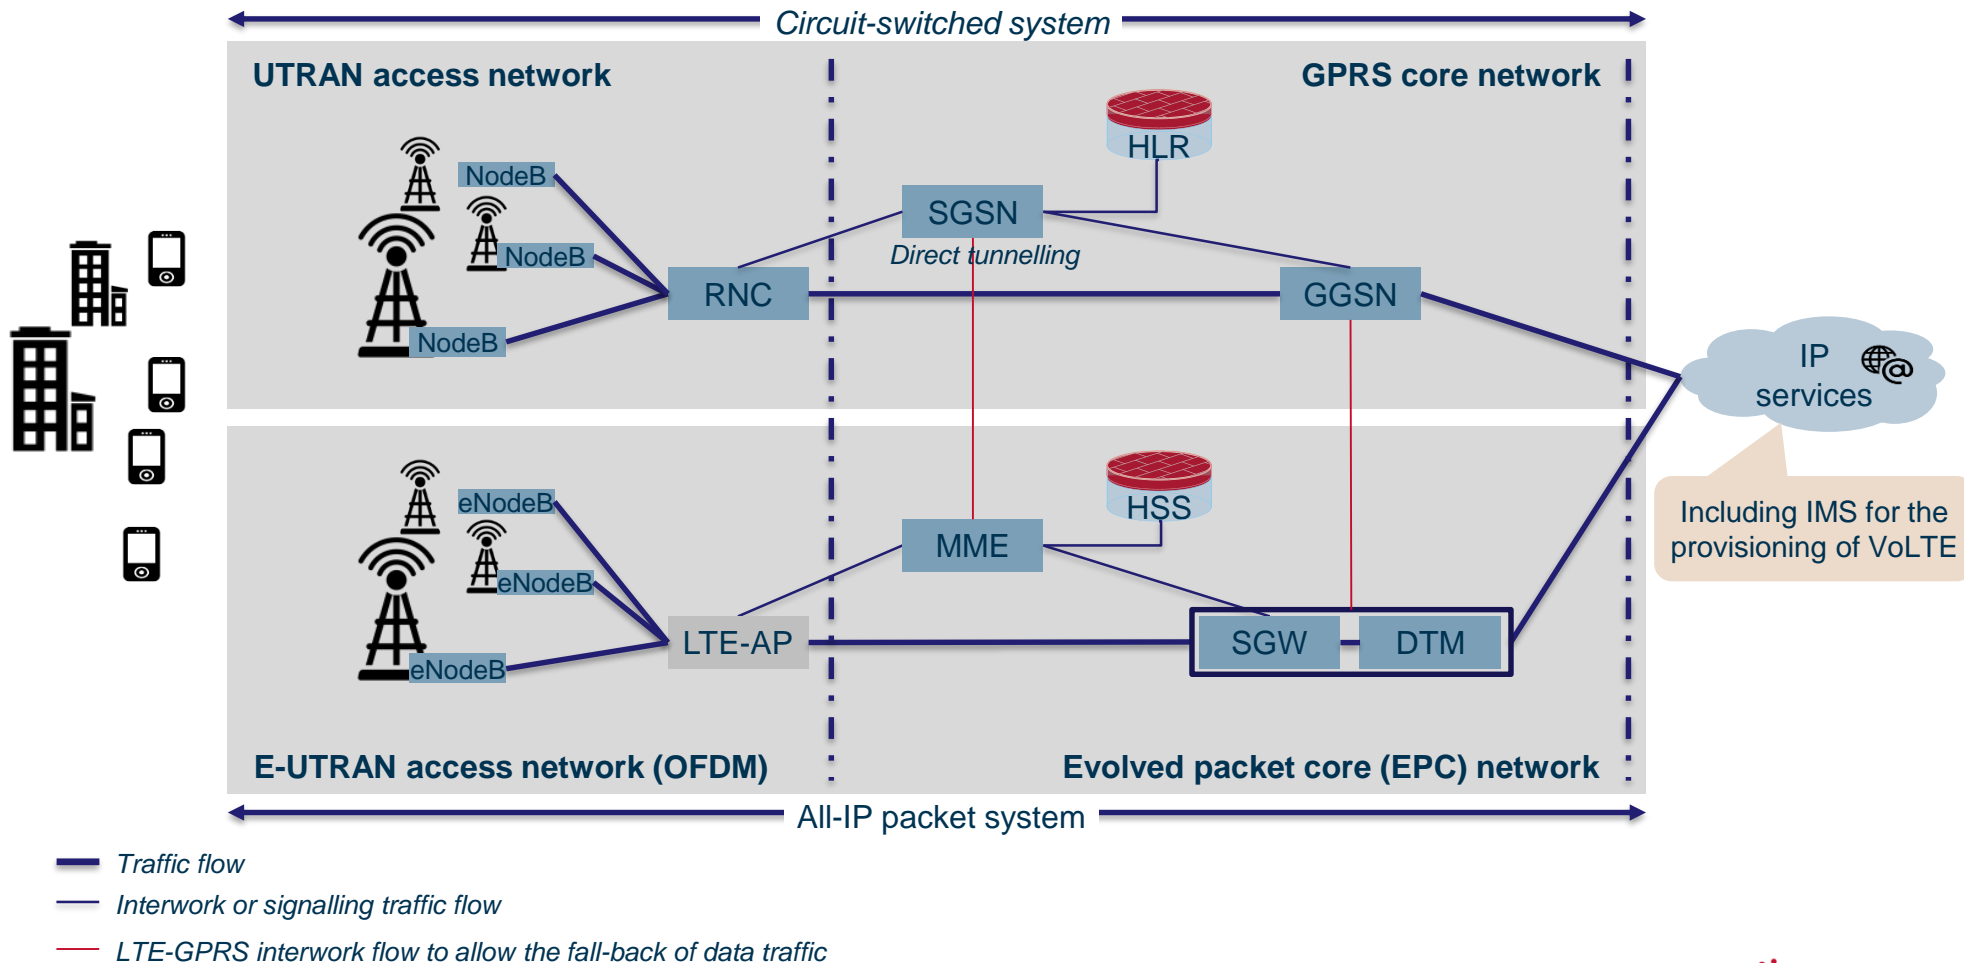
Circuit-switched system

UTRAN access network

GPRS core network

HLR

NodeB

SGSN

NodeB

Direct tunnelling

RNC

GGSN

NodeB

IP services

Including IMS for the provisioning of VoLTE

eNodeB

HSS

eNodeB

MME

LTE-AP

SGW

DTM

eNodeB

E-UTRAN access network (OFDM)

Evolved packet core (EPC) network

All-IP packet system

Traffic flow

Interwork or signalling traffic flow

LTE-GPRS interwork flow to allow the fall-back of data traffic